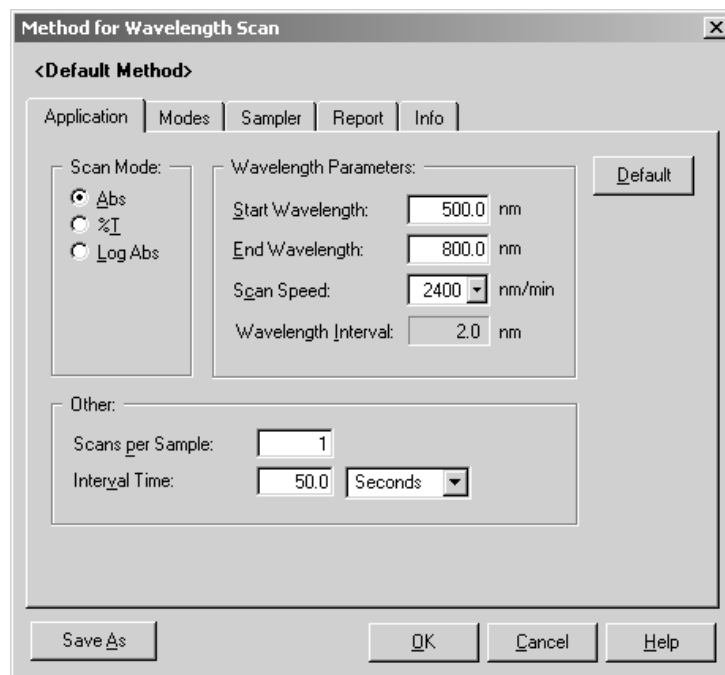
Method for Wavelength Scan

<Default Method>

Application | Modes | Sampler | Report | Info

Scan Mode:
Abs
%T
Log Abs

Wavelength Parameters:
Start Wavelength: 500.0 nm
End Wavelength: 800.0 nm
Scan Speed: 2400 nm/min
Wavelength Interval: 2.0 nm

Default

Other:
Scans per Sample: 1
Interval Time: 50.0 Seconds

Save As
OK
Cancel
Help